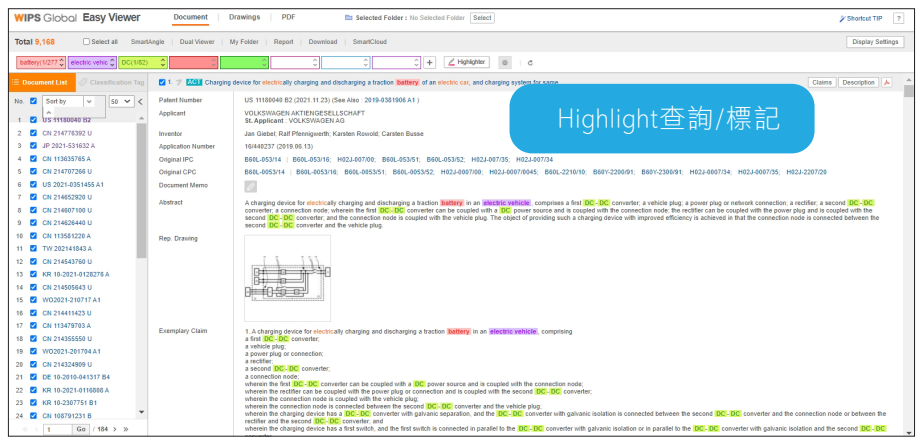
WIPS Global Easy Viewer

Document | Drawings | PDF

Selected Folder : No Selected Folder Select

Shortcut TIP

Total 9,168 Select all SmartAngle | Dual Viewer | My Folder | Report | Download | SmartCloud

Display Settings

battery(1/277 electric vehic DC(1/82) + Highlighter

Document List Classification Tag

1. ACT Charging device for electrically charging and discharging a traction battery of an electric car, and charging system for same

Claims Description

No. Sort by 50

Highlight查詢/標記

1 US 11180040 B2
2 CN 214776392 U
3 JP 2021-531632 A
4 CN 113635765 A
5 CN 214707266 U
6 US 2021-0351455 A1
7 CN 214652920 U
8 CN 214607100 U
9 CN 214626440 U
10 CN 113582220 A
11 TW 202141843 A
12 CN 214543760 U
13 KR 10-2021-0128276 A
14 CN 214505643 U
15 WO2021-210717 A1
16 CN 214411423 U
17 CN 113479703 A
18 CN 214355550 U
19 WO2021-201704 A1
20 CN 214324909 U
21 DE 10-2010-041317 B4
22 KR 10-2021-0116888 A
23 KR 10-2307751 B1
24 CN 108791231 B

1 Go / 184

Patent Number US 11180040 B2 (2021.11.23) (See Also : 2019-0381906 A1 )

Applicant VOLKSWAGEN AKTIENGESELLSCHAFT
St. Applicant : VOLKSWAGEN AG

Inventor Jan Giebel; Ralf Pfennigwerth; Karsten Rowold; Carsten Busse

Application Number 16/440237 (2019.06.13)

Original IPC B60L-053/14 | B60L-053/16; H02J-007/00; B60L-053/51; B60L-053/52; H02J-007/35; H02J-007/34

Original CPC B60L-0053/14; B60L-0053/16; B60L-0053/51; B60L-0053/52; H02J-0007/00; H02J-0007/0045; B60L-2210/10; B60Y-2200/91; B60Y-2300/91; H02J-0007/34; H02J-0007/35; H02J-2207/20

Document Memo

Abstract A charging device for electrically charging and discharging a traction battery in an electric vehicle, comprises a first DC-DC converter; a vehicle plug; a power plug or network connection; a rectifier; a second DC-DC converter; a connection node; wherein the first DC-DC converter can be coupled with a DC power source and is coupled with the connection node; wherein the rectifier can be coupled with the power plug and is coupled with the second DC-DC converter; and wherein the connection node is coupled with the second DC-DC converter and the vehicle plug. The object of providing such a charging device with improved efficiency is achieved in that the connection node is connected between the second DC-DC converter and the vehicle plug.

Rep. Drawing

Exemplary Claim 1. A charging device for electrically charging and discharging a traction battery in an electric vehicle, comprising
a first DC-DC converter;
a vehicle plug;
a power plug or connection;
a rectifier;
a second DC-DC converter;
a connection node;
wherein the first DC-DC converter can be coupled with a DC power source and is coupled with the connection node;
wherein the rectifier can be coupled with the power plug or connection and is coupled with the second DC-DC converter;
wherein the connection node is coupled with the vehicle plug;
wherein the connection node is connected between the second DC-DC converter and the vehicle plug;
wherein the charging device has a DC-DC converter with galvanic separation, and the DC-DC converter with galvanic isolation is connected between the second DC-DC converter and the connection node or between the rectifier and the second DC-DC converter; and
wherein the charging device has a first switch, and the first switch is connected in parallel to the DC-DC converter with galvanic isolation or in parallel to the DC-DC converter with galvanic isolation and the second DC-DC